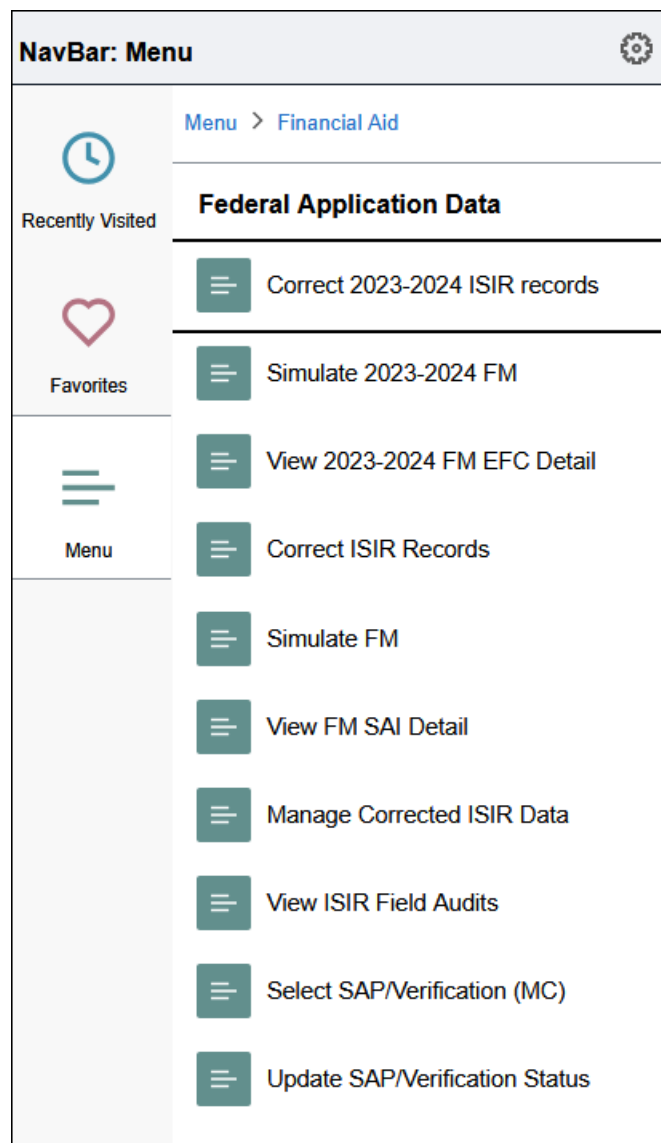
NavBar: Menu

Recently Visited

Favorites

Menu

Menu > Financial Aid

Federal Application Data

Correct 2023-2024 ISIR records

Simulate 2023-2024 FM

View 2023-2024 FM EFC Detail

Correct ISIR Records

Simulate FM

View FM SAI Detail

Manage Corrected ISIR Data

View ISIR Field Audits

Select SAP/Verification (MC)

Update SAP/Verification Status